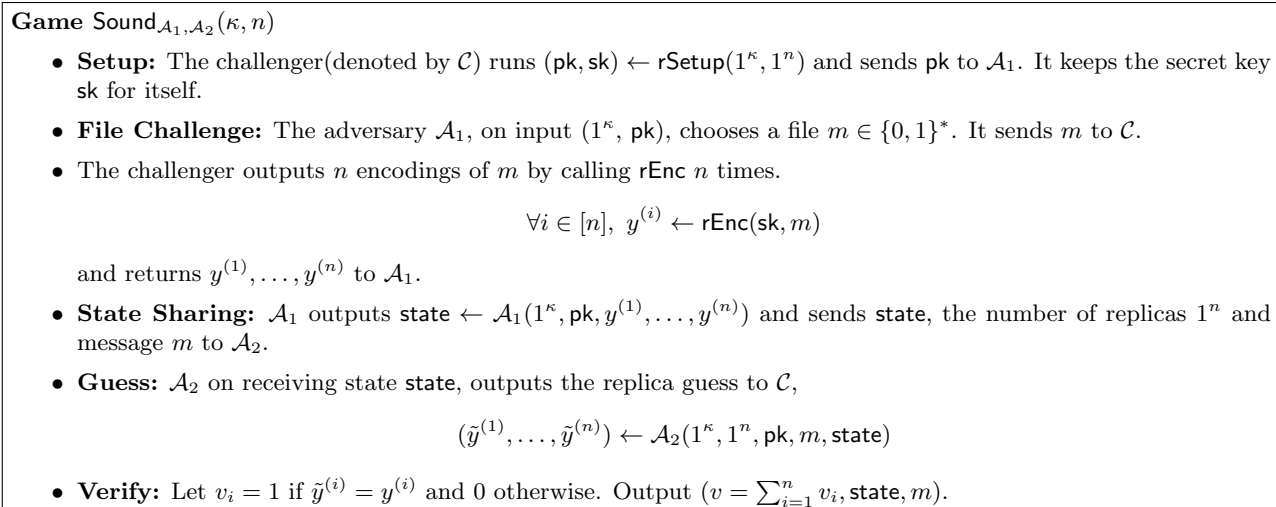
**Game** $\mathsf{Sound}_{\mathcal{A}_1,\mathcal{A}_2}(\kappa, n)$

- **Setup:** The challenger(denoted by $\mathcal{C}$) runs $(\mathsf{pk}, \mathsf{sk}) \leftarrow \mathsf{rSetup}(1^\kappa, 1^n)$ and sends $\mathsf{pk}$ to $\mathcal{A}_1$. It keeps the secret key $\mathsf{sk}$ for itself.
- **File Challenge:** The adversary $\mathcal{A}_1$, on input $(1^\kappa, \mathsf{pk})$, chooses a file $m \in \{0,1\}^*$. It sends $m$ to $\mathcal{C}$.
- The challenger outputs $n$ encodings of $m$ by calling $\mathsf{rEnc}$ $n$ times.

$$\forall i \in [n],\ y^{(i)} \leftarrow \mathsf{rEnc}(\mathsf{sk}, m)$$

and returns $y^{(1)}, \ldots, y^{(n)}$ to $\mathcal{A}_1$.
- **State Sharing:** $\mathcal{A}_1$ outputs $\mathsf{state} \leftarrow \mathcal{A}_1(1^\kappa, \mathsf{pk}, y^{(1)}, \ldots, y^{(n)})$ and sends $\mathsf{state}$, the number of replicas $1^n$ and message $m$ to $\mathcal{A}_2$.
- **Guess:** $\mathcal{A}_2$ on receiving state $\mathsf{state}$, outputs the replica guess to $\mathcal{C}$,

$$(\tilde{y}^{(1)}, \ldots, \tilde{y}^{(n)}) \leftarrow \mathcal{A}_2(1^\kappa, 1^n, \mathsf{pk}, m, \mathsf{state})$$
- **Verify:** Let $v_i = 1$ if $\tilde{y}^{(i)} = y^{(i)}$ and 0 otherwise. Output $(v = \sum_{i=1}^n v_i, \mathsf{state}, m)$.